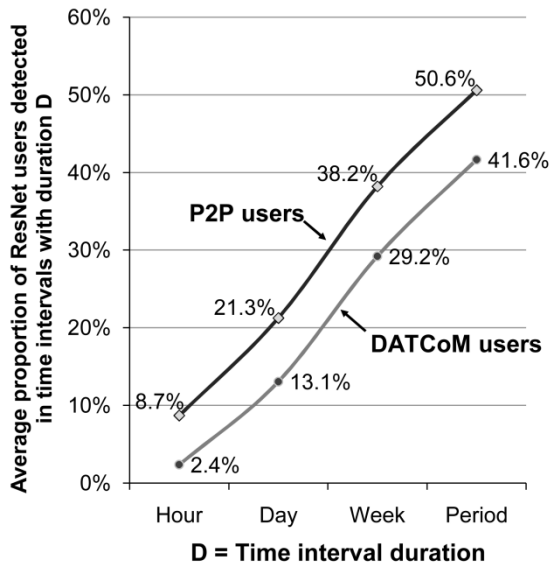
Average proportion of ResNet users detected in time intervals with duration D

60%
50%
40%
30%
20%
10%
0%

50.6%
38.2%
41.6%
P2P users
29.2%
21.3%
DATCoM users
8.7%
13.1%
2.4%

Hour
Day
Week
Period

D = Time interval duration